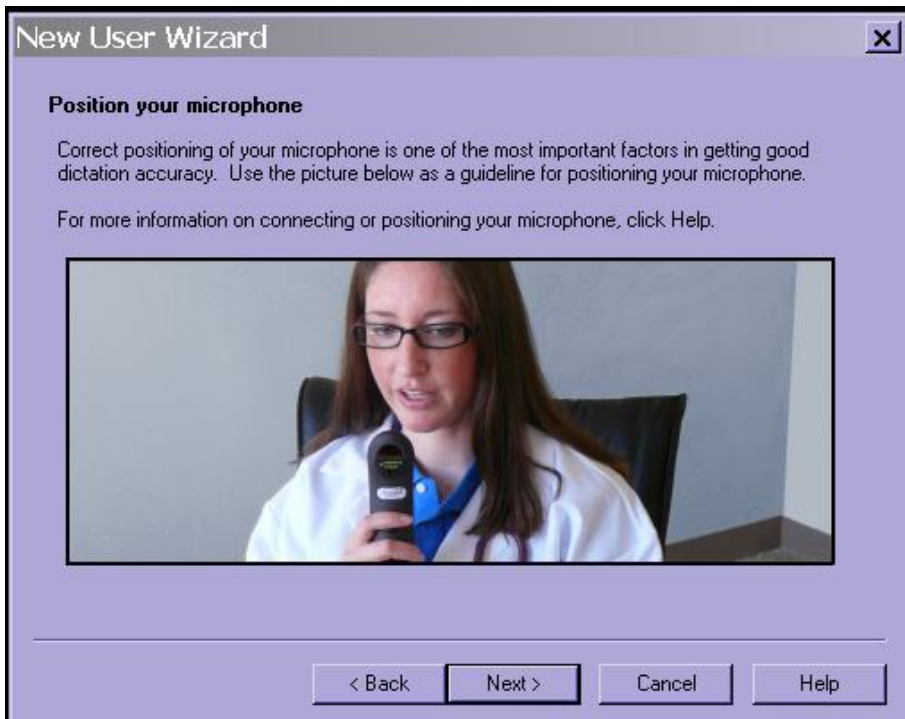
New User Wizard

Position your microphone

Correct positioning of your microphone is one of the most important factors in getting good dictation accuracy. Use the picture below as a guideline for positioning your microphone.

For more information on connecting or positioning your microphone, click Help.

< Back

Next >

Cancel

Help